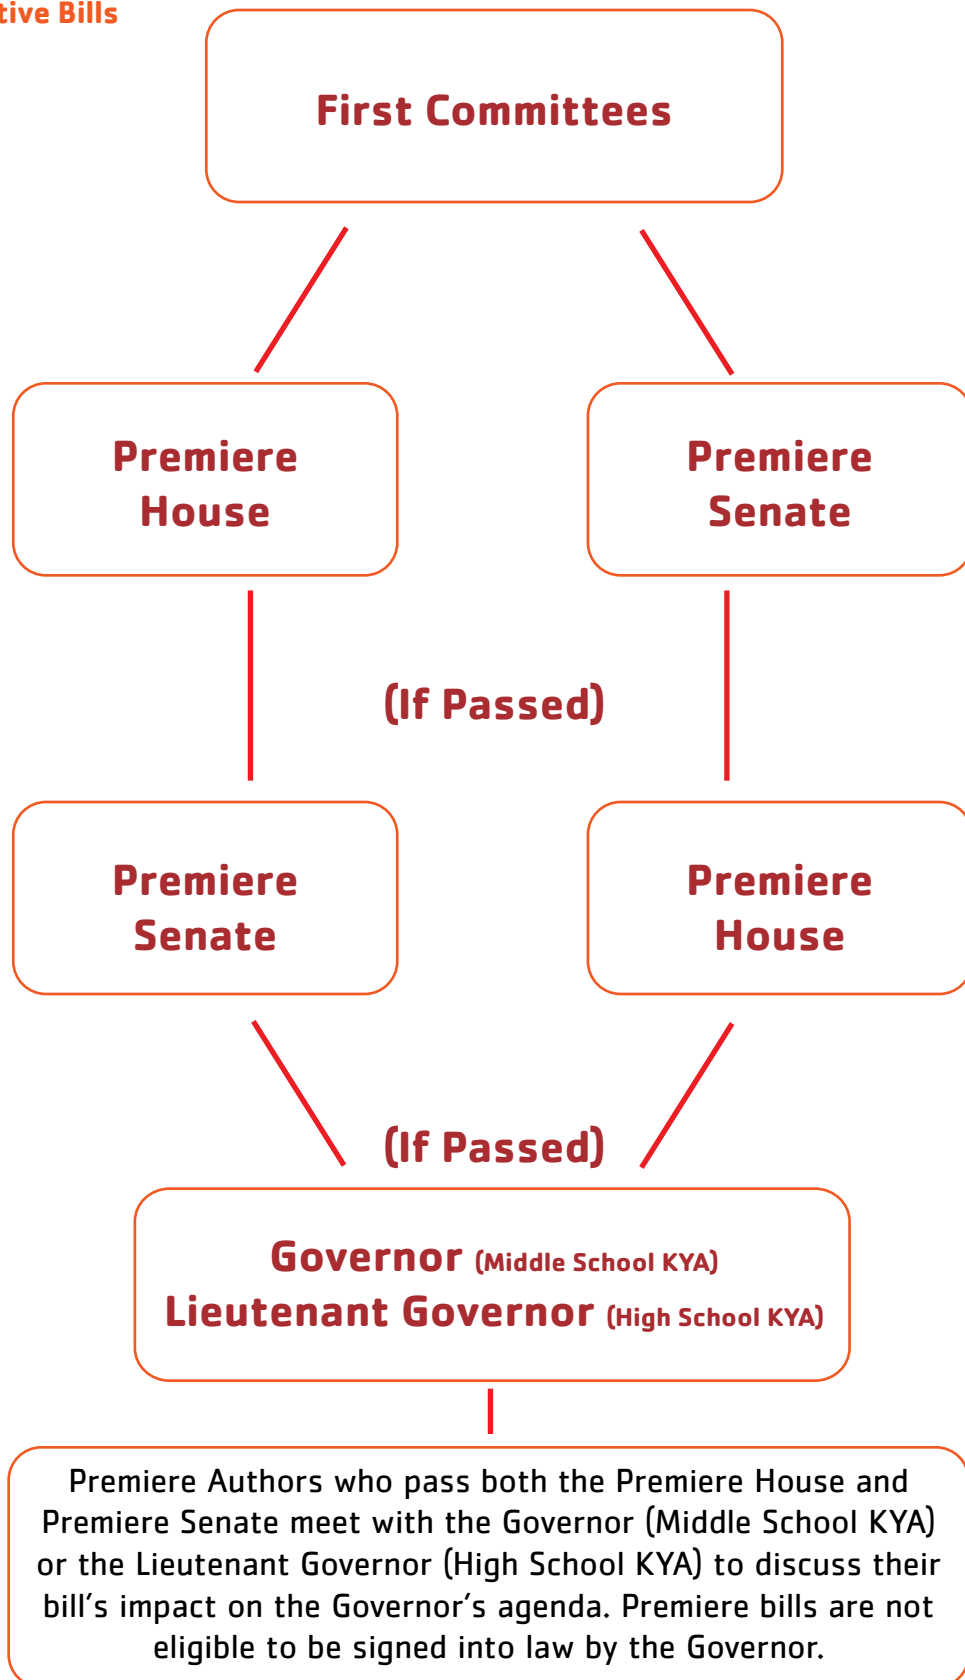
tive Bills

First Committees

Premiere House

Premiere Senate

(If Passed)

Premiere Senate

Premiere House

(If Passed)

Governor (Middle School KYA)
Lieutenant Governor (High School KYA)

Premiere Authors who pass both the Premiere House and Premiere Senate meet with the Governor (Middle School KYA) or the Lieutenant Governor (High School KYA) to discuss their bill's impact on the Governor's agenda. Premiere bills are not eligible to be signed into law by the Governor.